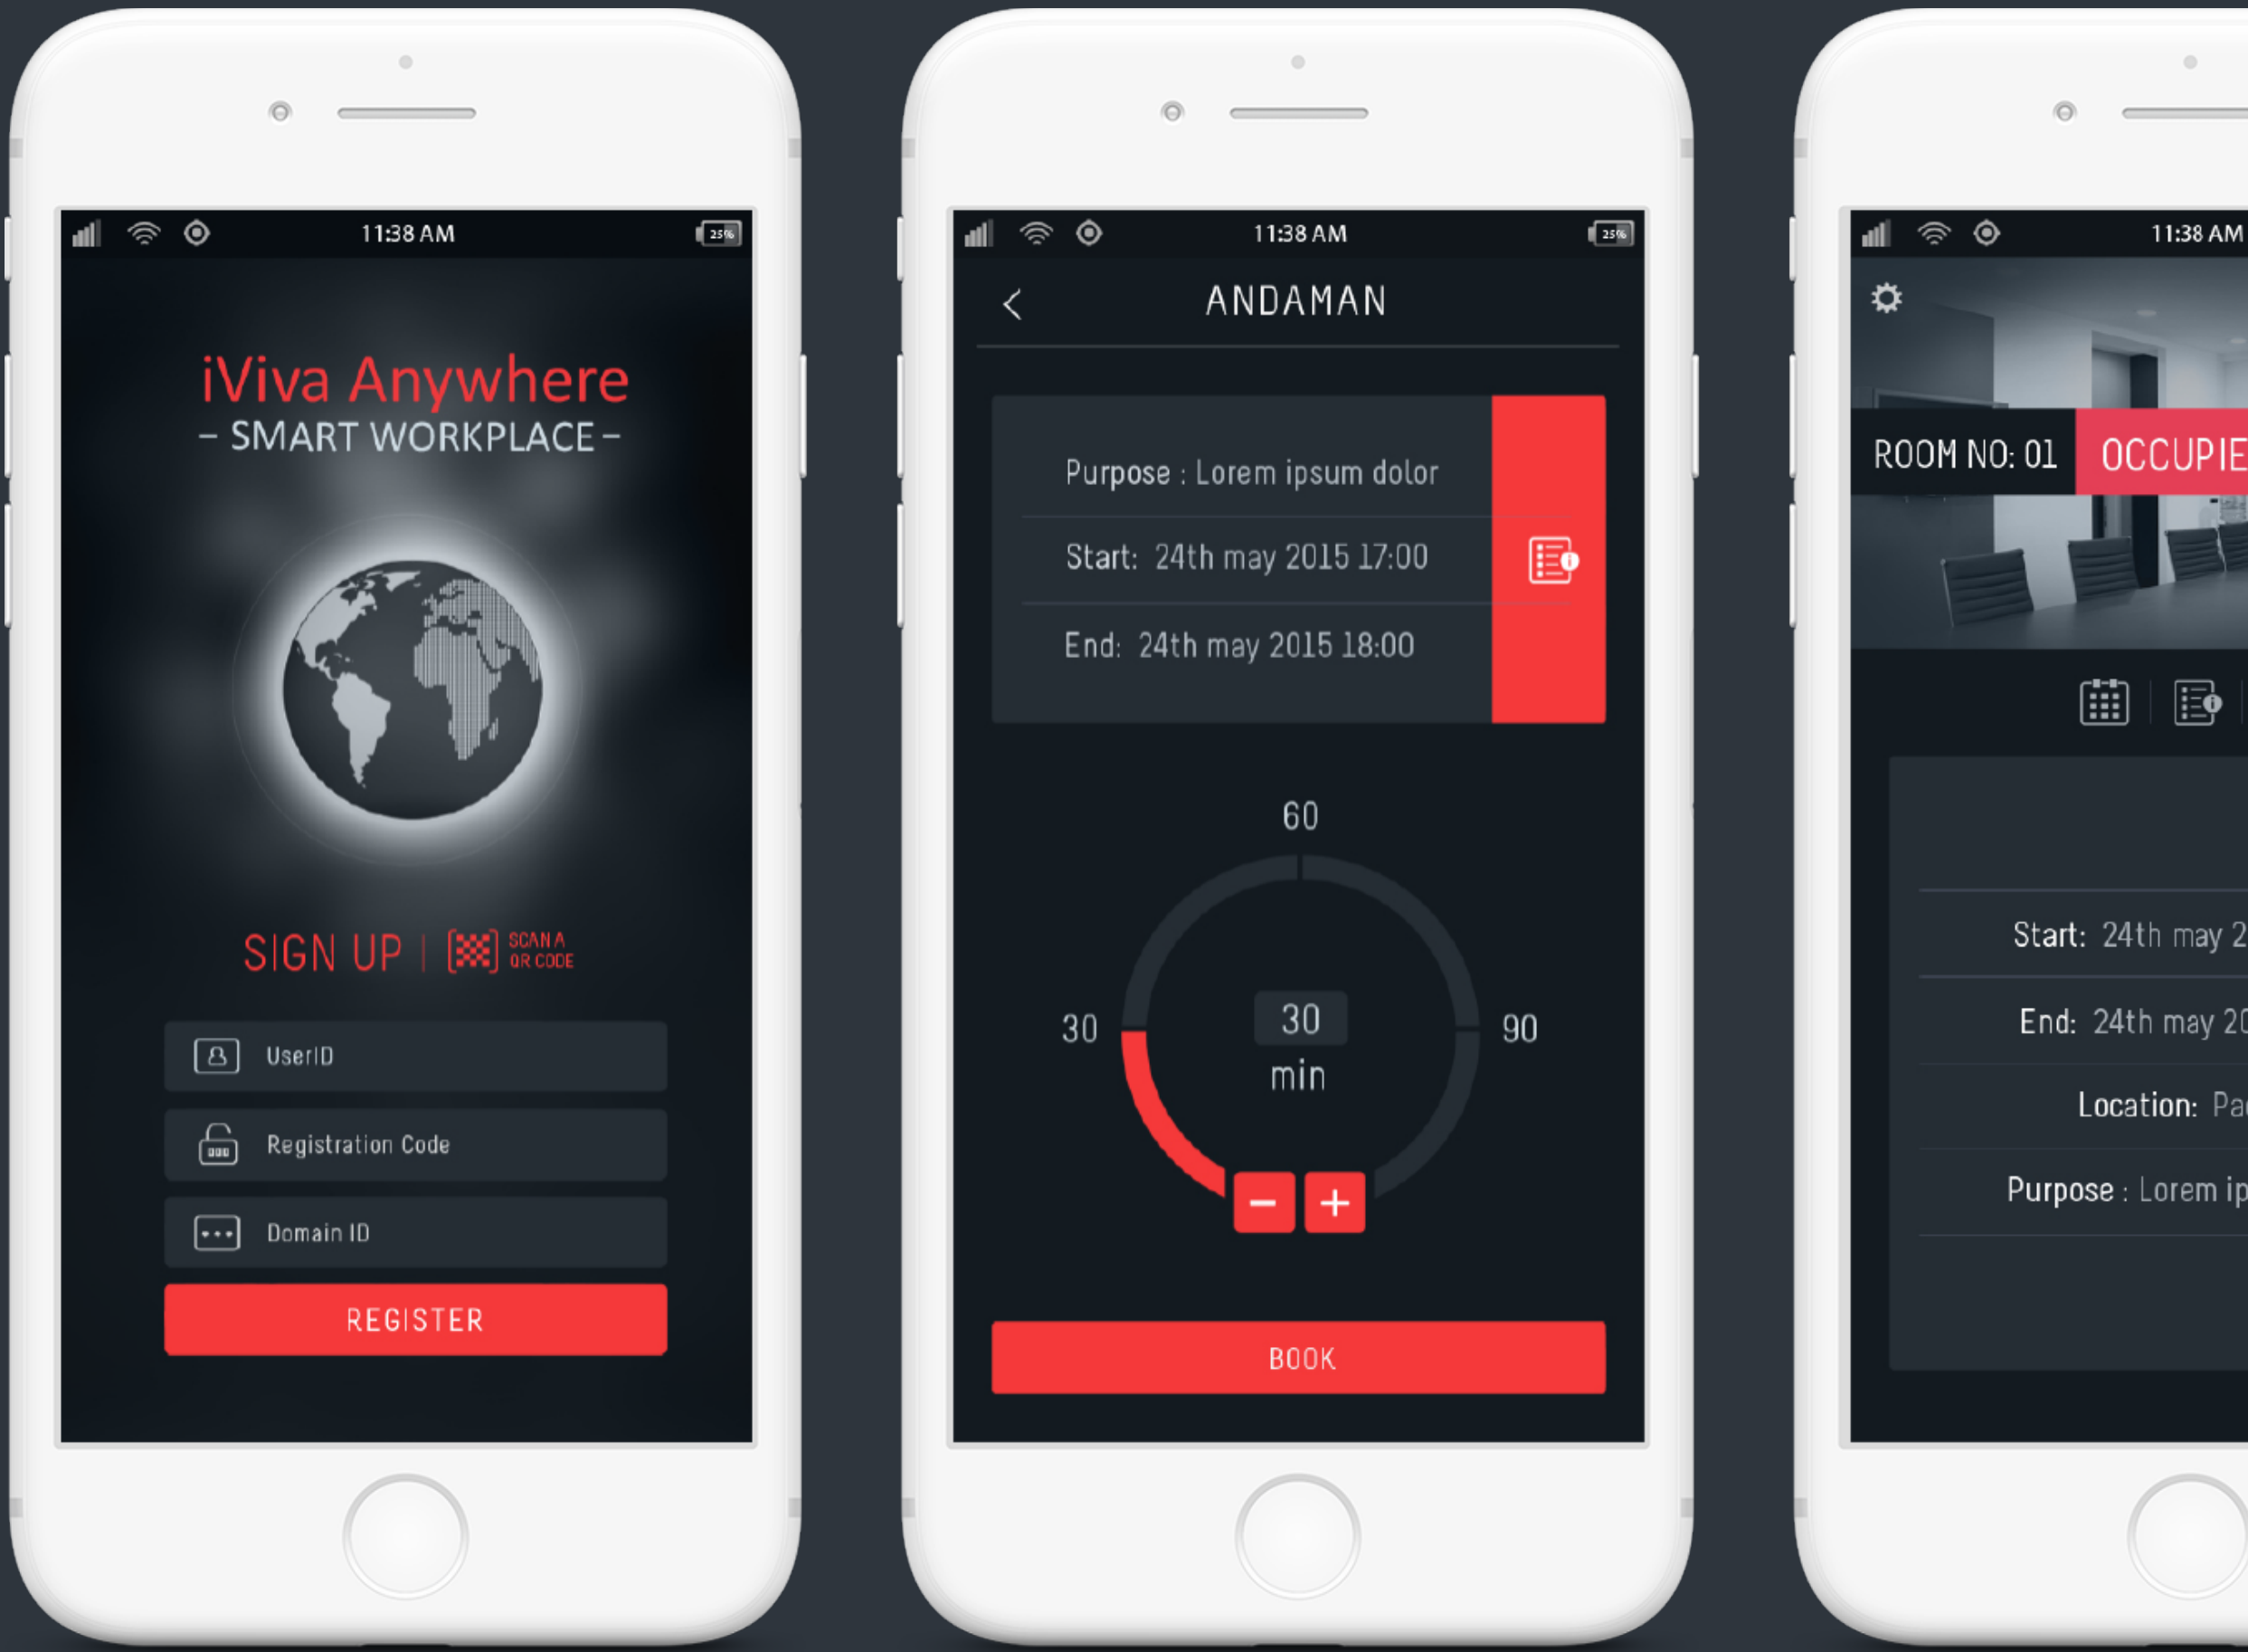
11:38 AM

25%

iViva Anywhere
– SMART WORKPLACE –

SIGN UP | SCAN A QR CODE

UserID

Registration Code

Domain ID

REGISTER

11:38 AM

25%

ANDAMAN

Purpose : Lorem ipsum dolor

Start: 24th may 2015 17:00

End: 24th may 2015 18:00

60

30

90

30
min

BOOK

11:38 AM

ROOM NO: 01

OCCUPIE

Start: 24th may 2

End: 24th may 20

Location: Pa

Purpose : Lorem ip